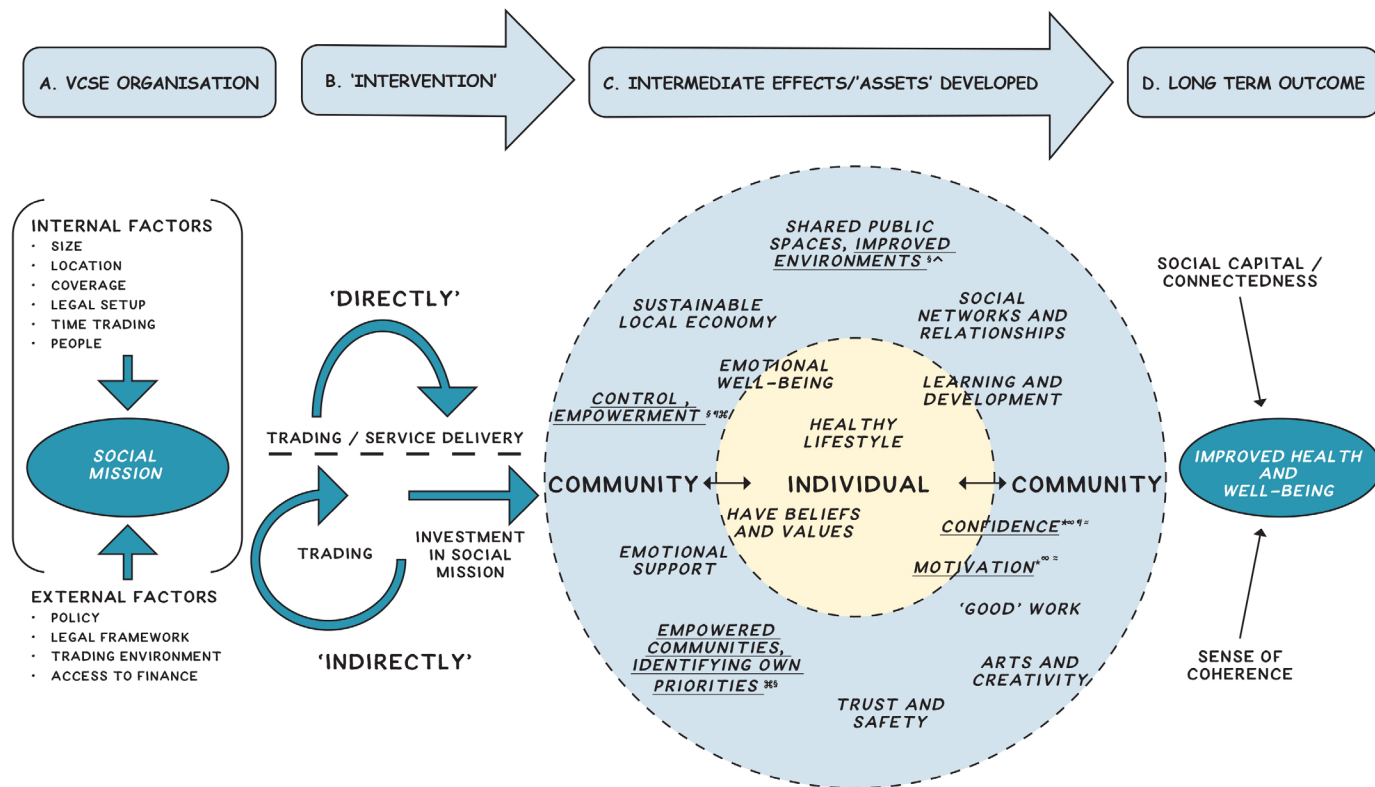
A. VCSE ORGANISATION

B. 'INTERVENTION'

C. INTERMEDIATE EFFECTS/'ASSETS' DEVELOPED

D. LONG TERM OUTCOME

INTERNAL FACTORS
· SIZE
· LOCATION
· COVERAGE
· LEGAL SETUP
· TIME TRADING
· PEOPLE

SOCIAL MISSION

EXTERNAL FACTORS
· POLICY
· LEGAL FRAMEWORK
· TRADING ENVIRONMENT
· ACCESS TO FINANCE

'DIRECTLY'

TRADING / SERVICE DELIVERY

TRADING

INVESTMENT IN SOCIAL MISSION

'INDIRECTLY'

SHARED PUBLIC SPACES, IMPROVED ENVIRONMENTS $^{\S\wedge}$

SUSTAINABLE LOCAL ECONOMY

SOCIAL NETWORKS AND RELATIONSHIPS

EMOTIONAL WELL-BEING

LEARNING AND DEVELOPMENT

CONTROL, EMPOWERMENT $^{\S\P\text{⌘}/}$

HEALTHY LIFESTYLE

COMMUNITY

INDIVIDUAL

COMMUNITY

HAVE BELIEFS AND VALUES

CONFIDENCE$^{*\infty\P\approx}$

EMOTIONAL SUPPORT

MOTIVATION$^{*\infty\approx}$

'GOOD' WORK

EMPOWERED COMMUNITIES, IDENTIFYING OWN PRIORITIES $^{\text{⌘}\S}$

ARTS AND CREATIVITY/

TRUST AND SAFETY

SOCIAL CAPITAL / CONNECTEDNESS

IMPROVED HEALTH AND WELL-BEING

SENSE OF COHERENCE